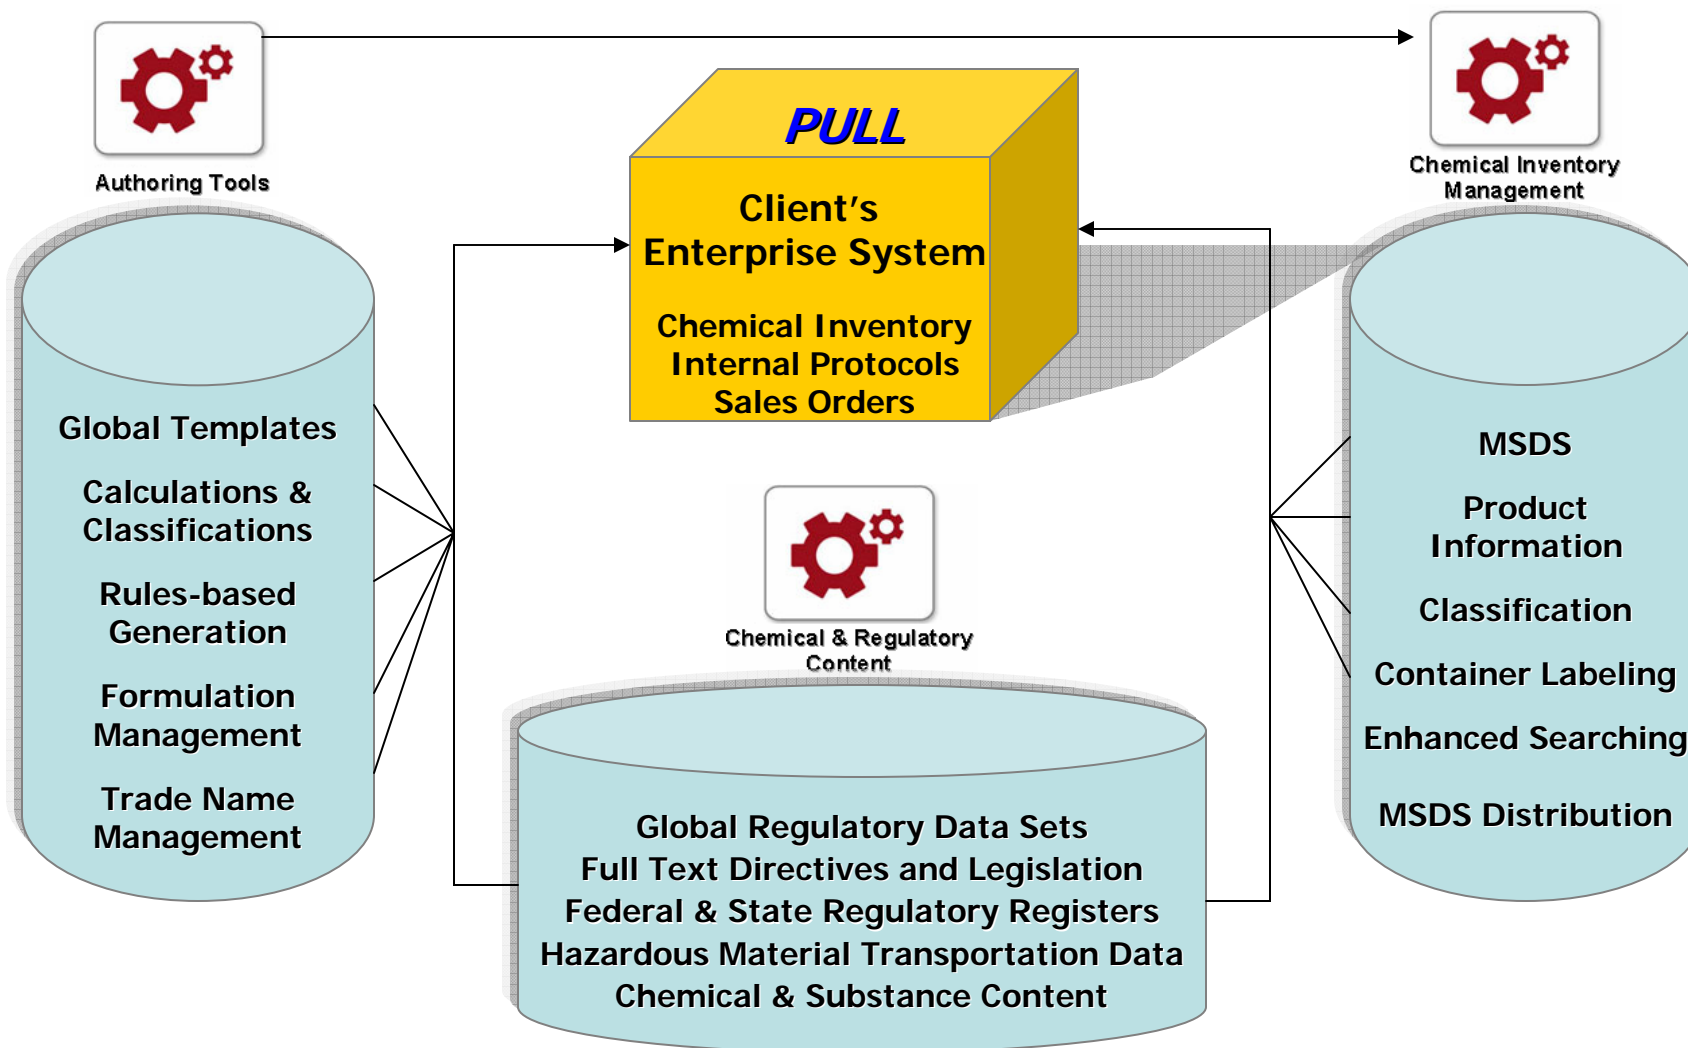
Authoring Tools

PULL

Client's Enterprise System

Chemical Inventory
Internal Protocols
Sales Orders

Chemical Inventory Management

Global Templates

Calculations & Classifications

Rules-based Generation

Formulation Management

Trade Name Management

Chemical & Regulatory Content

MSDS

Product Information

Classification

Container Labeling

Enhanced Searching

MSDS Distribution

Global Regulatory Data Sets
Full Text Directives and Legislation
Federal & State Regulatory Registers
Hazardous Material Transportation Data
Chemical & Substance Content